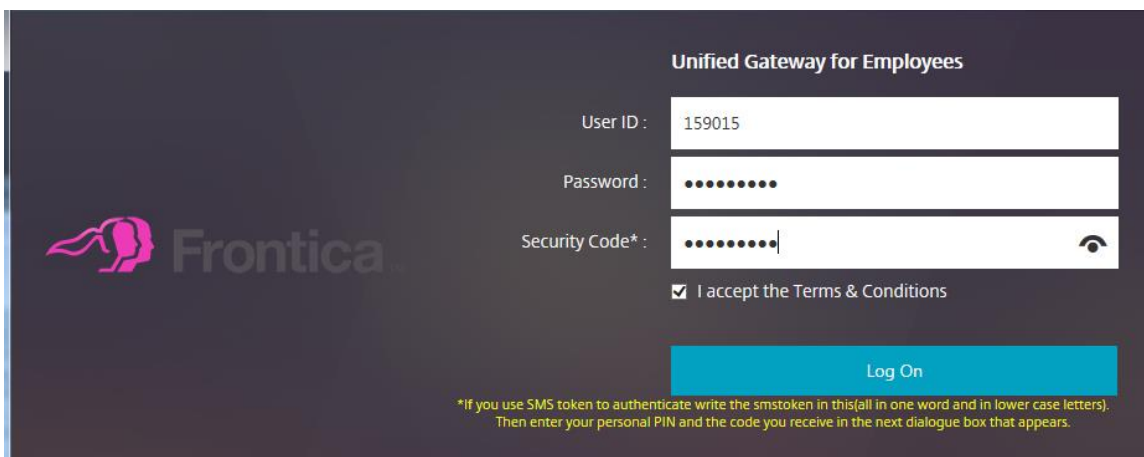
Frontica

Unified Gateway for Employees

User ID : 159015

Password : •••••••••

Security Code* : •••••••••

I accept the Terms & Conditions

Log On

*If you use SMS token to authenticate write the smstoken in this(all in one word and in lower case letters). Then enter your personal PIN and the code you receive in the next dialogue box that appears.